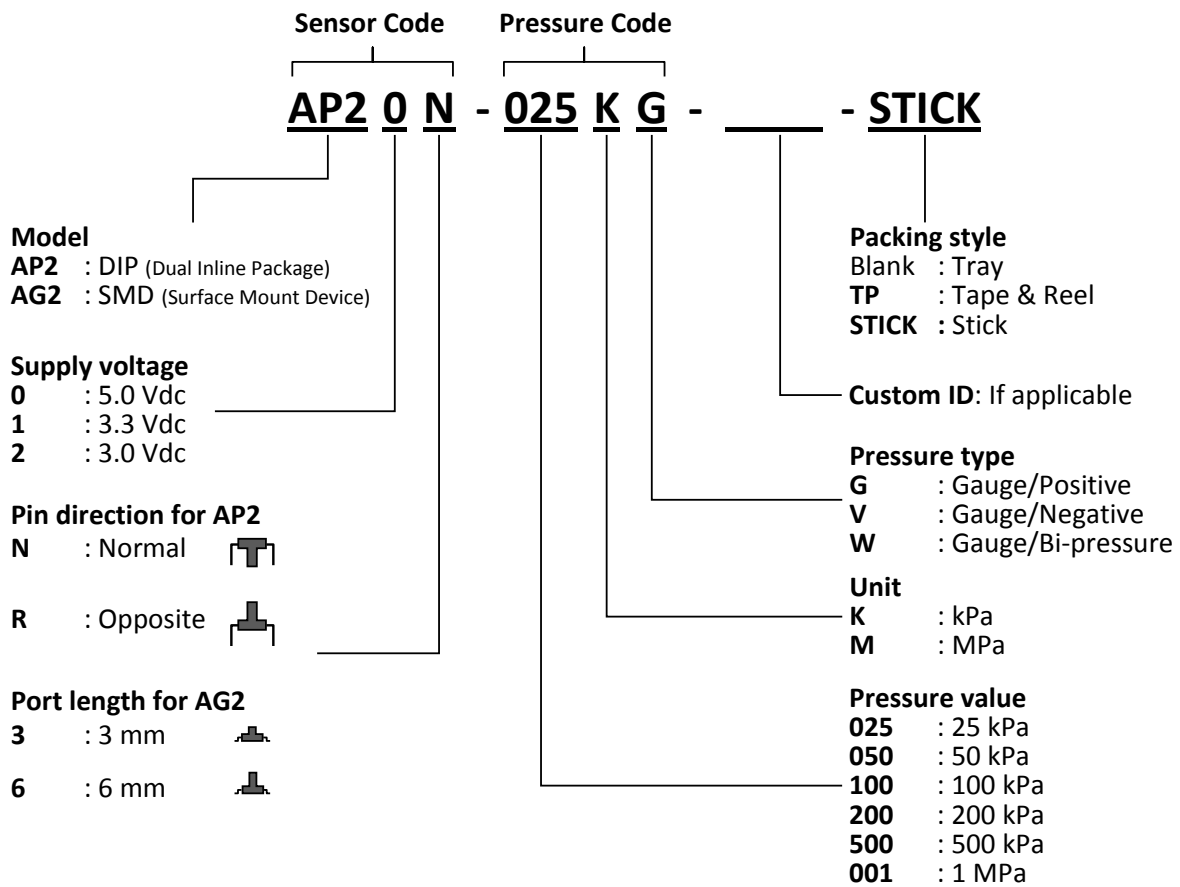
Sensor Code Pressure Code

AP2 0 N - 025 K G - ____ - STICK

Model
AP2 : DIP (Dual Inline Package)
AG2 : SMD (Surface Mount Device)

Supply voltage
0 : 5.0 Vdc
1 : 3.3 Vdc
2 : 3.0 Vdc

Pin direction for AP2
N : Normal
R : Opposite

Port length for AG2
3 : 3 mm
6 : 6 mm

Packing style
Blank : Tray
TP : Tape & Reel
STICK : Stick

Custom ID: If applicable

Pressure type
G : Gauge/Positive
V : Gauge/Negative
W : Gauge/Bi-pressure

Unit
K : kPa
M : MPa

Pressure value
025 : 25 kPa
050 : 50 kPa
100 : 100 kPa
200 : 200 kPa
500 : 500 kPa
001 : 1 MPa